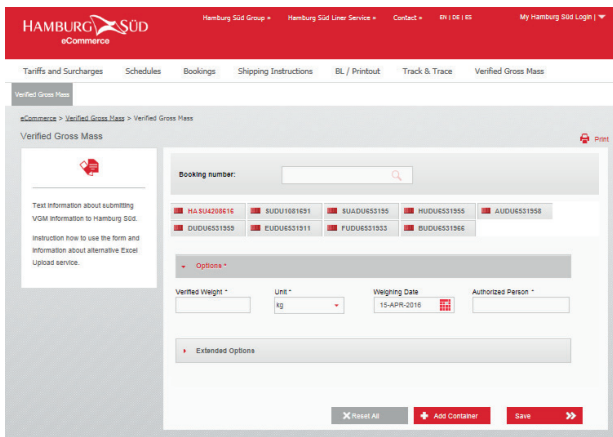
HAMBURG SÜD
eCommerce

Hamburg Süd Group ▾ Hamburg Süd Liner Service ▾ Contact ▾ EN | DE | ES My Hamburg Süd Login | ▾

Tariffs and Surcharges Schedules Bookings Shipping Instructions BL / Printout Track & Trace Verified Gross Mass

Verified Gross Mass

eCommerce > Verified Gross Mass > Verified Gross Mass

Verified Gross Mass

Print

Text information about submitting VGM information to Hamburg Süd.

Instruction how to use the form and information about alternative Excel Upload service.

Booking number:

HASU4208616
SUDU1681651
SUADU653155
HUDU6531955
AUDU6531958
DUDU6531959
EUDU6531911
FUDU6531933
BUDU6531966

Options *

Verified Weight *
Unit *
kg
Weighing Date
15-APR-2016
Authorized Person *

Extended Options

Reset All
Add Container
Save